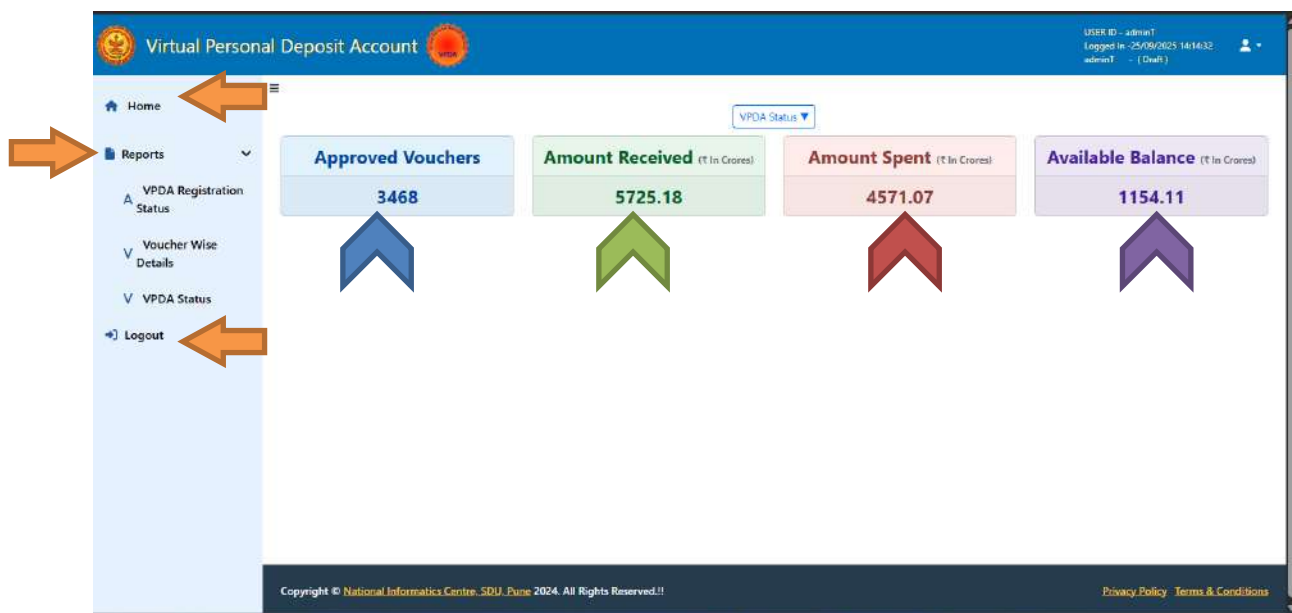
Virtual Personal Deposit Account

USER ID - adminT
Logged In -25/09/2025 14:14:32
adminT - ( Draft )

Home

Reports

A VPDA Registration Status

V Voucher Wise Details

V VPDA Status

Logout

VPDA Status ▼

| Approved Vouchers | Amount Received (₹ In Crores) | Amount Spent (₹ In Crores) | Available Balance (₹ In Crores) |
|---|---|---|---|
| 3468 | 5725.18 | 4571.07 | 1154.11 |

Copyright © National Informatics Centre, SDU, Pune 2024. All Rights Reserved.!!

Privacy Policy Terms & Conditions